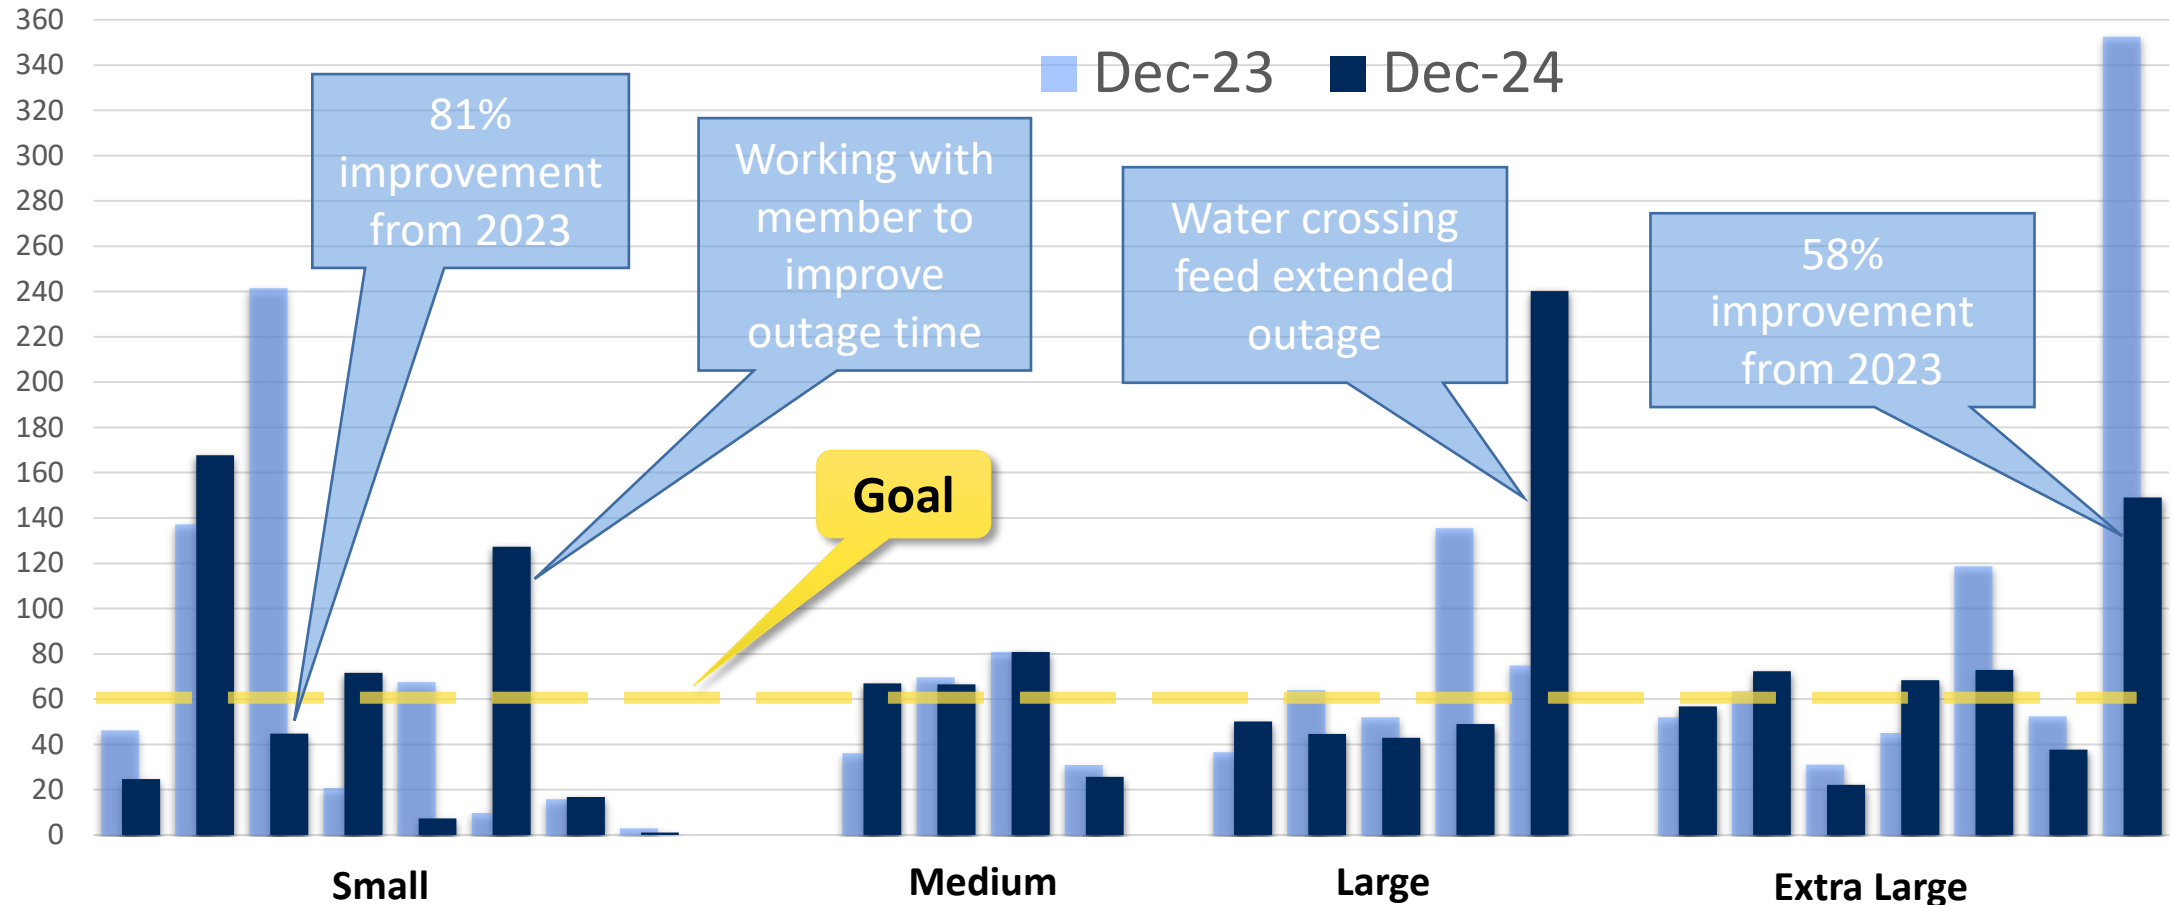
360
340
320
300
280
260
240
220
200
180
160
140
120
100
80
60
40
20
0

Dec-23 Dec-24

81% improvement from 2023

Working with member to improve outage time

Water crossing feed extended outage

58% improvement from 2023

Goal

Small
Medium
Large
Extra Large